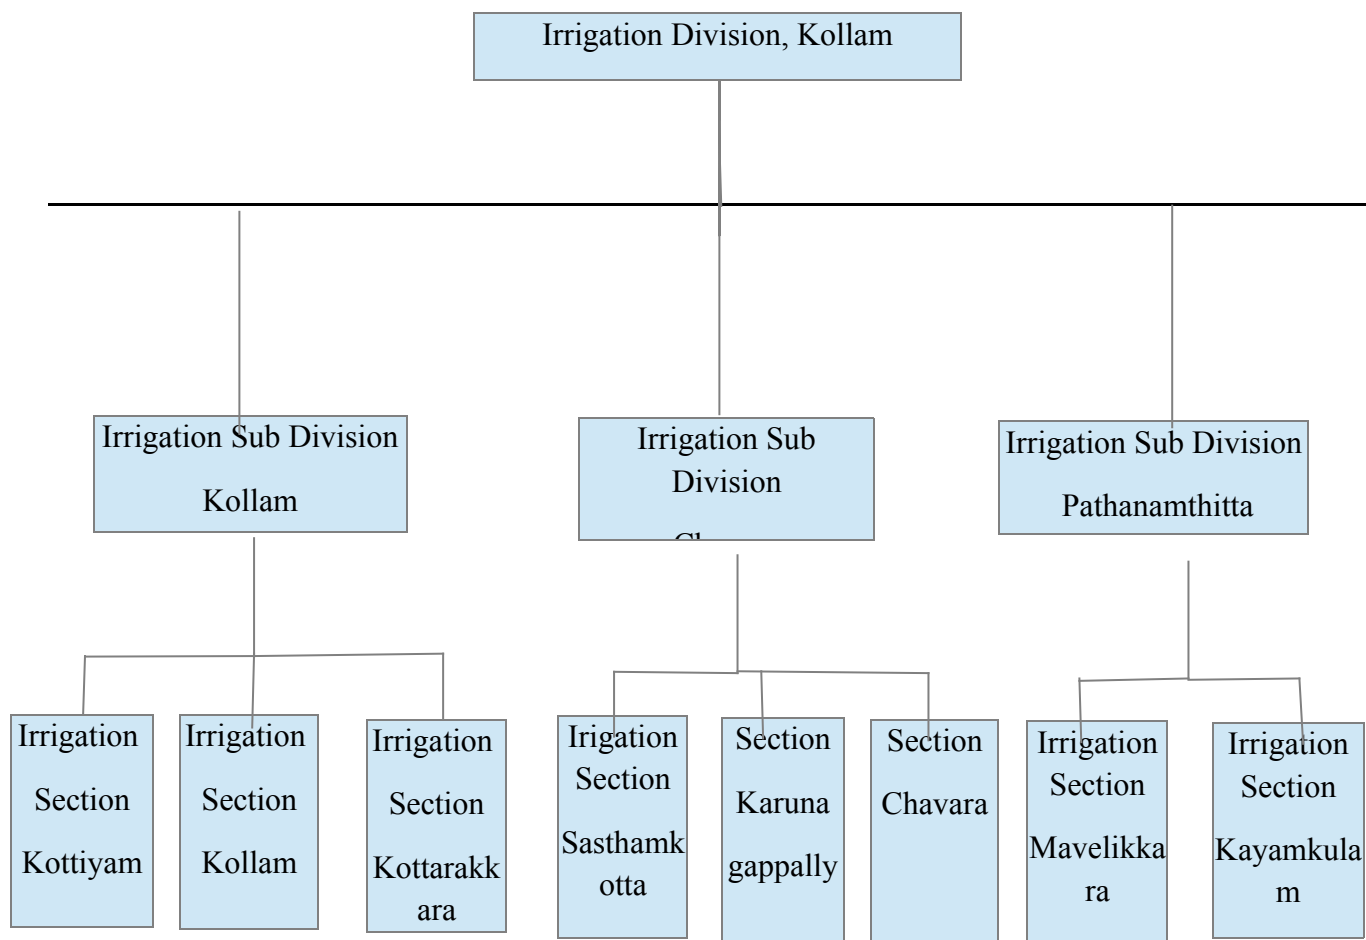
Irrigation Division, Kollam

Irrigation Sub Division Kollam

Irrigation Sub Division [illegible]

Irrigation Sub Division Pathanamthitta

Irrigation Section Kottiyam

Irrigation Section Kollam

Irrigation Section Kottarakkara

Irigation Section Sasthamkotta

Section Karunagappally

Section Chavara

Irrigation Section Mavelikkara

Irrigation Section Kayamkulam